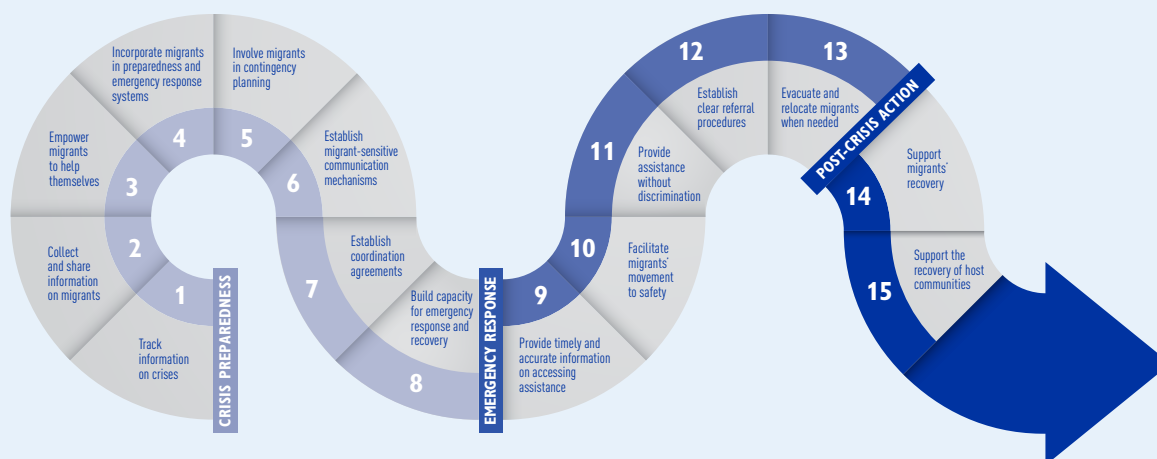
CRISIS PREPAREDNESS

1
Track information on crises

2
Collect and share information on migrants

3
Empower migrants to help themselves

4
Incorporate migrants in preparedness and emergency response systems

5
Involve migrants in contingency planning

6
Establish migrant-sensitive communication mechanisms

7
Establish coordination agreements

8
Build capacity for emergency response and recovery

EMERGENCY RESPONSE

9
Provide timely and accurate information on accessing assistance

10
Facilitate migrants' movement to safety

11
Provide assistance without discrimination

12
Establish clear referral procedures

13
Evacuate and relocate migrants when needed

POST-CRISIS ACTION

14
Support migrants' recovery

15
Support the recovery of host communities